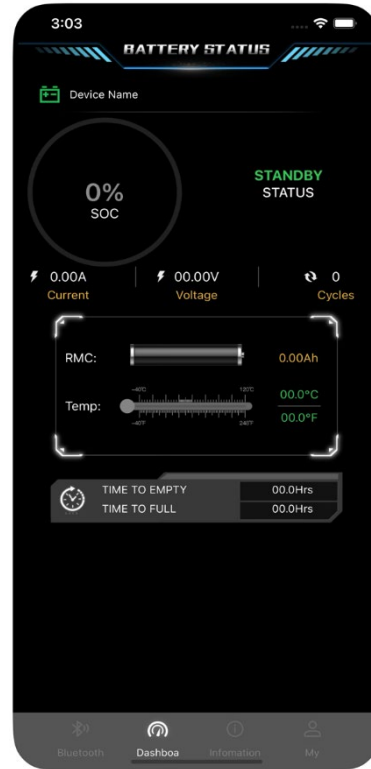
3:03

BATTERY STATUS

Device Name

0%
SOC

STANDBY
STATUS

0.00A
Current

00.00V
Voltage

0
Cycles

RMC:
0.00Ah

Temp:
-40℃
120℃
-40℉
248℉
00.0°C
00.0°F

TIME TO EMPTY
00.0Hrs
TIME TO FULL
00.0Hrs

Bluetooth
Dashboa
Infomation
My